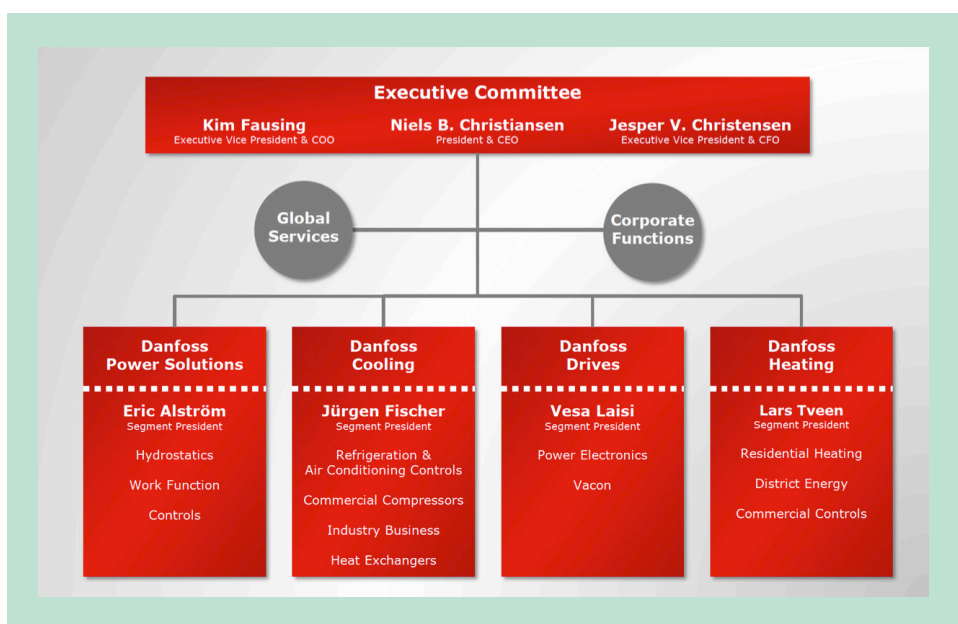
Executive Committee

Kim Fausing
Executive Vice President & COO

Niels B. Christiansen
President & CEO

Jesper V. Christensen
Executive Vice President & CFO

Global Services

Corporate Functions

Danfoss Power Solutions

Eric Alström
Segment President

Hydrostatics

Work Function

Controls

Danfoss Cooling

Jürgen Fischer
Segment President

Refrigeration & Air Conditioning Controls

Commercial Compressors

Industry Business

Heat Exchangers

Danfoss Drives

Vesa Laisi
Segment President

Power Electronics

Vacon

Danfoss Heating

Lars Tveen
Segment President

Residential Heating

District Energy

Commercial Controls